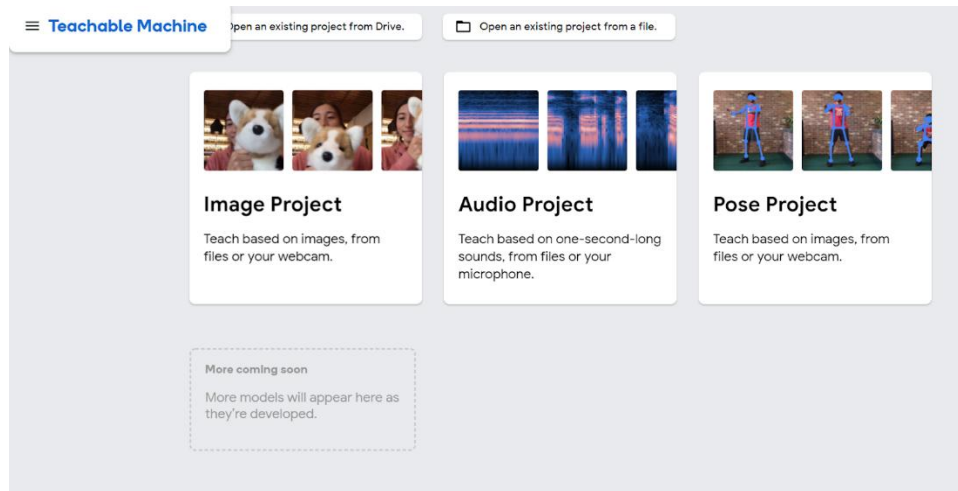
Teachable Machine

pen an existing project from Drive.

Open an existing project from a file.

Image Project

Teach based on images, from files or your webcam.

Audio Project

Teach based on one-second-long sounds, from files or your microphone.

Pose Project

Teach based on images, from files or your webcam.

More coming soon

More models will appear here as they're developed.